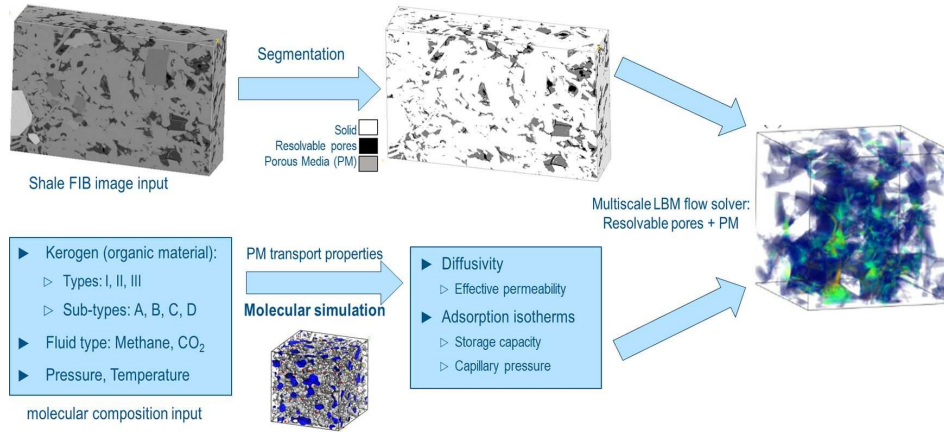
Shale FIB image input

Segmentation

Solid
Resolvable pores
Porous Media (PM)

Multiscale LBM flow solver: Resolvable pores + PM

▶ Kerogen (organic material):
▷ Types: I, II, III
▷ Sub-types: A, B, C, D
▶ Fluid type: Methane, $CO_2$
▶ Pressure, Temperature

molecular composition input

PM transport properties

Molecular simulation

▶ Diffusivity
▷ Effective permeability
▶ Adsorption isotherms
▷ Storage capacity
▷ Capillary pressure